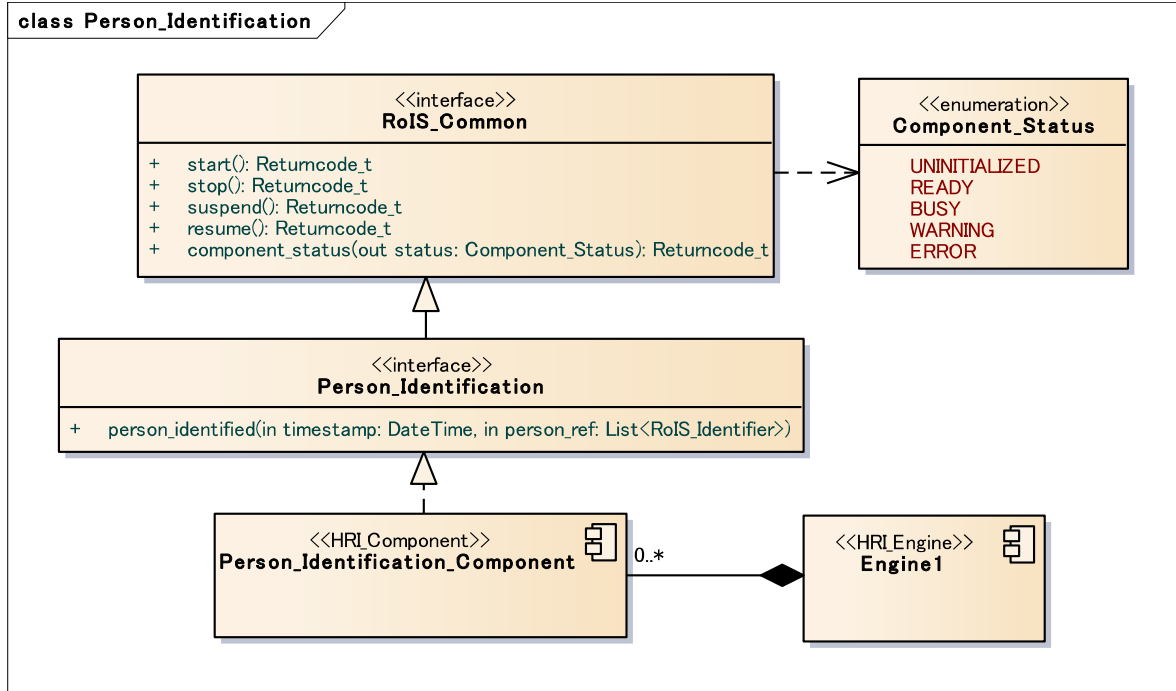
class Person_Identification

<<interface>>
RoIS_Common

+ start(): Returncode_t
+ stop(): Returncode_t
+ suspend(): Returncode_t
+ resume(): Returncode_t
+ component_status(out status: Component_Status): Returncode_t

<<enumeration>>
Component_Status

UNINITIALIZED
READY
BUSY
WARNING
ERROR

<<interface>>
Person_Identification

+ person_identified(in timestamp: DateTime, in person_ref: List<RoIS_Identifier>)

<<HRI_Component>>
Person_Identification_Component

0..*

<<HRI_Engine>>
Engine1